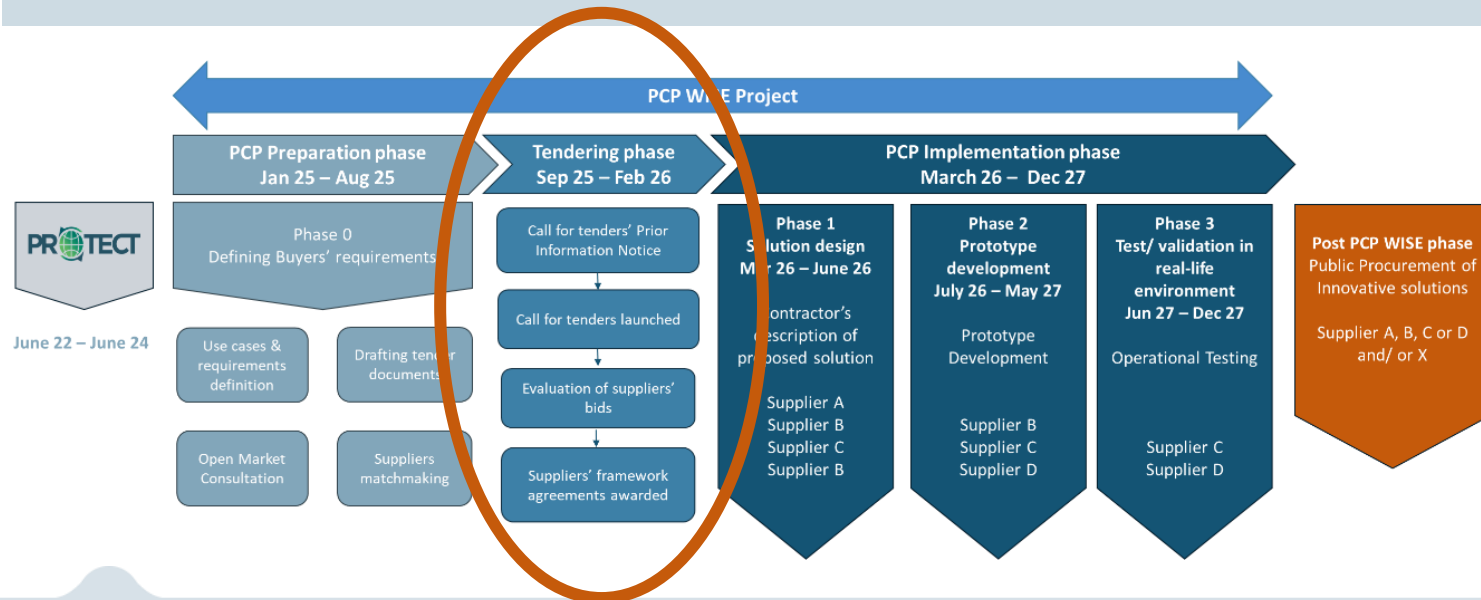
PCP WISE Project

PCP Preparation phase
Jan 25 – Aug 25

Tendering phase
Sep 25 – Feb 26

PCP Implementation phase
March 26 – Dec 27

PROTECT

June 22 – June 24

Phase 0
Defining Buyers' requirements

Use cases & requirements definition

Drafting tender documents

Open Market Consultation

Suppliers matchmaking

Call for tenders' Prior Information Notice

Call for tenders launched

Evaluation of suppliers' bids

Suppliers' framework agreements awarded

Phase 1
Solution design
Mar 26 – June 26

Contractor's description of proposed solution

Supplier A
Supplier B
Supplier C
Supplier B

Phase 2
Prototype development
July 26 – May 27

Prototype Development

Supplier B
Supplier C
Supplier D

Phase 3
Test/ validation in real-life environment
Jun 27 – Dec 27

Operational Testing

Supplier C
Supplier D

Post PCP WISE phase
Public Procurement of Innovative solutions

Supplier A, B, C or D and/ or X